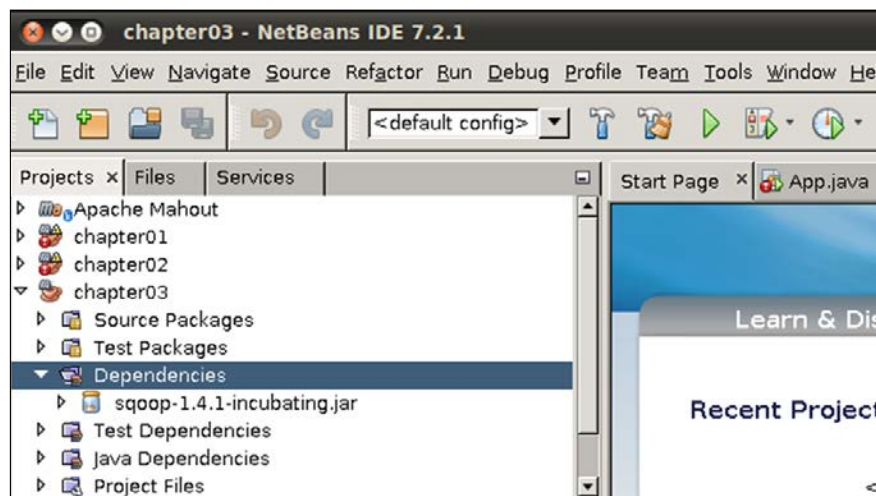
chapter03 - NetBeans IDE 7.2.1

File Edit View Navigate Source Refactor Run Debug Profile Team Tools Window He

<default config>

Projects × Files Services

Apache Mahout
chapter01
chapter02
chapter03
Source Packages
Test Packages
Dependencies
sqoop-1.4.1-incubating.jar
Test Dependencies
Java Dependencies
Project Files

Start Page × App.java

Learn & Dis

Recent Project